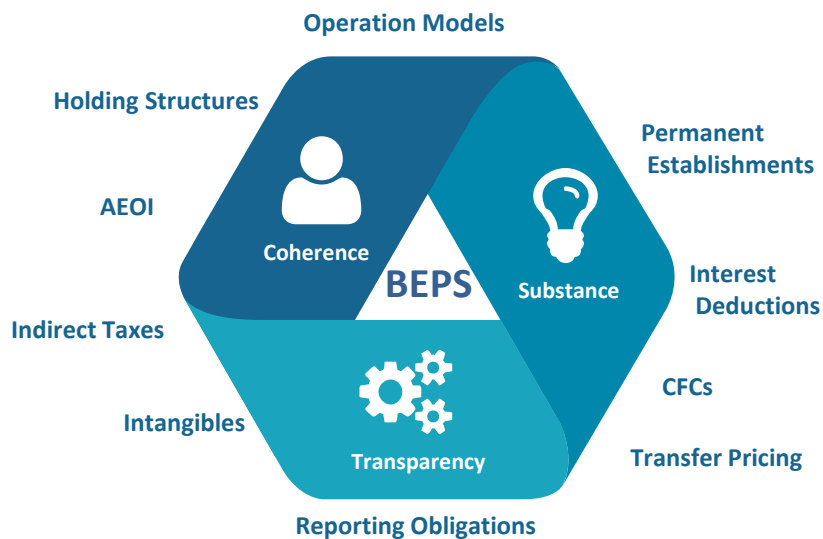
Operation Models

Holding Structures

Permanent Establishments

AEOI

Coherence

BEPS

Substance

Interest Deductions

Indirect Taxes

CFCs

Intangibles

Transparency

Transfer Pricing

Reporting Obligations